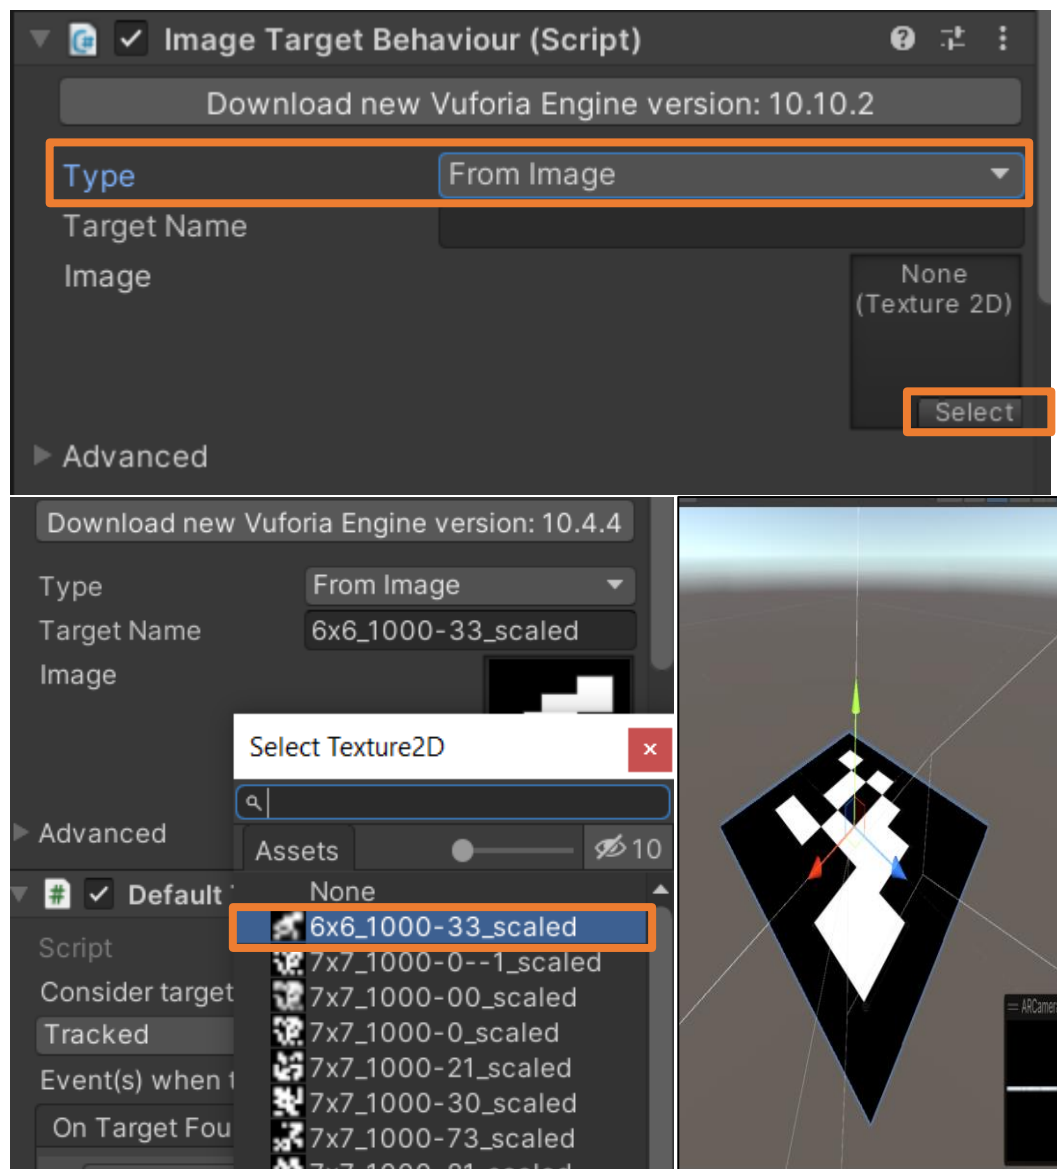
Image Target Behaviour (Script)

Download new Vuforia Engine version: 10.10.2

Type From Image

Target Name

Image None (Texture 2D)

Select

Advanced

Download new Vuforia Engine version: 10.4.4

Type From Image

Target Name 6x6_1000-33_scaled

Image

Select Texture2D

Advanced

Assets 10

Default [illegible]

None

6x6_1000-33_scaled

Script

7x7_1000-0--1_scaled

Consider target

7x7_1000-00_scaled

Tracked

7x7_1000-0_scaled

Event(s) when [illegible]

7x7_1000-21_scaled

7x7_1000-30_scaled

On Target Fou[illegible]

7x7_1000-73_scaled

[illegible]

ARCamera